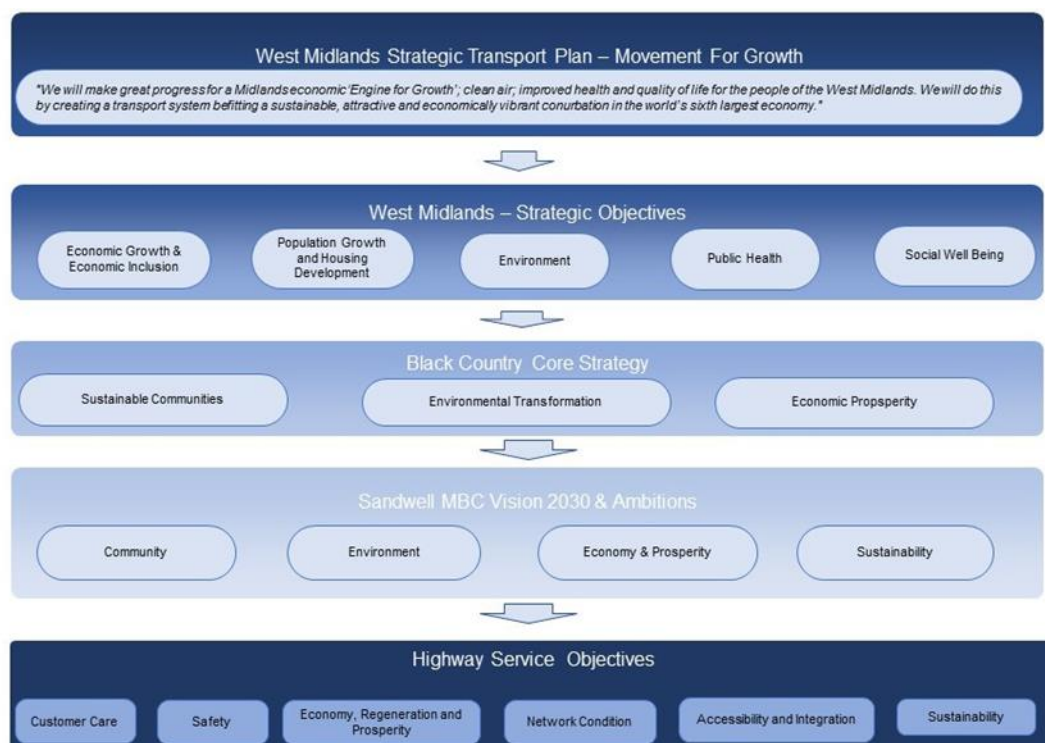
West Midlands Strategic Transport Plan – Movement For Growth

"We will make great progress for a Midlands economic 'Engine for Growth'; clean air; improved health and quality of life for the people of the West Midlands. We will do this by creating a transport system befitting a sustainable, attractive and economically vibrant conurbation in the world's sixth largest economy."

West Midlands – Strategic Objectives

Economic Growth & Economic Inclusion

Population Growth and Housing Development

Environment

Public Health

Social Well Being

Black Country Core Strategy

Sustainable Communities

Environmental Transformation

Economic Propsperity

Sandwell MBC Vision 2030 & Ambitions

Community

Environment

Economy & Prosperity

Sustainability

Highway Service Objectives

Customer Care

Safety

Economy, Regeneration and Prosperity

Network Condition

Accessibility and Integration

Sustainability